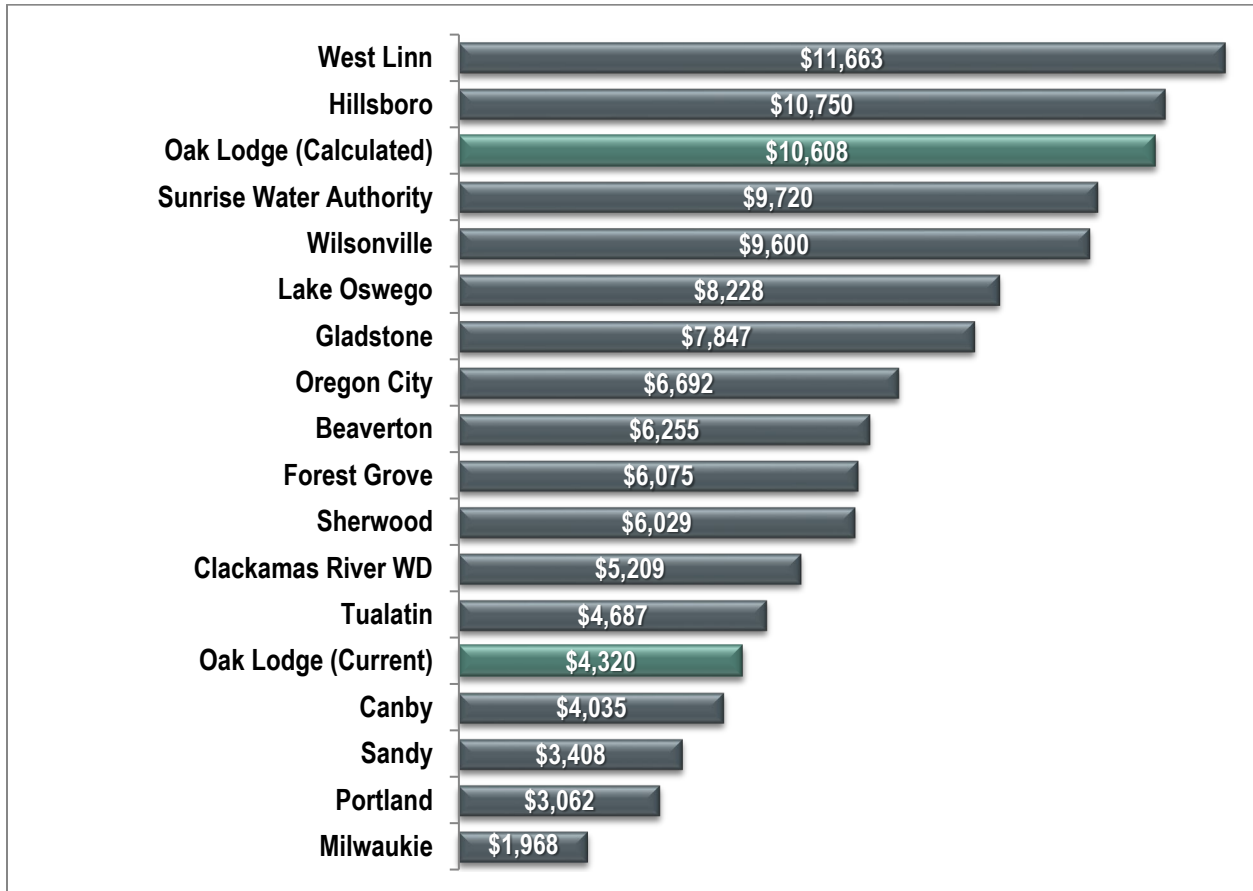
| | |
|---|---|
| West Linn | \$11,663 |
| Hillsboro | \$10,750 |
| Oak Lodge (Calculated) | \$10,608 |
| Sunrise Water Authority | \$9,720 |
| Wilsonville | \$9,600 |
| Lake Oswego | \$8,228 |
| Gladstone | \$7,847 |
| Oregon City | \$6,692 |
| Beaverton | \$6,255 |
| Forest Grove | \$6,075 |
| Sherwood | \$6,029 |
| Clackamas River WD | \$5,209 |
| Tualatin | \$4,687 |
| Oak Lodge (Current) | \$4,320 |
| Canby | \$4,035 |
| Sandy | \$3,408 |
| Portland | \$3,062 |
| Milwaukie | \$1,968 |